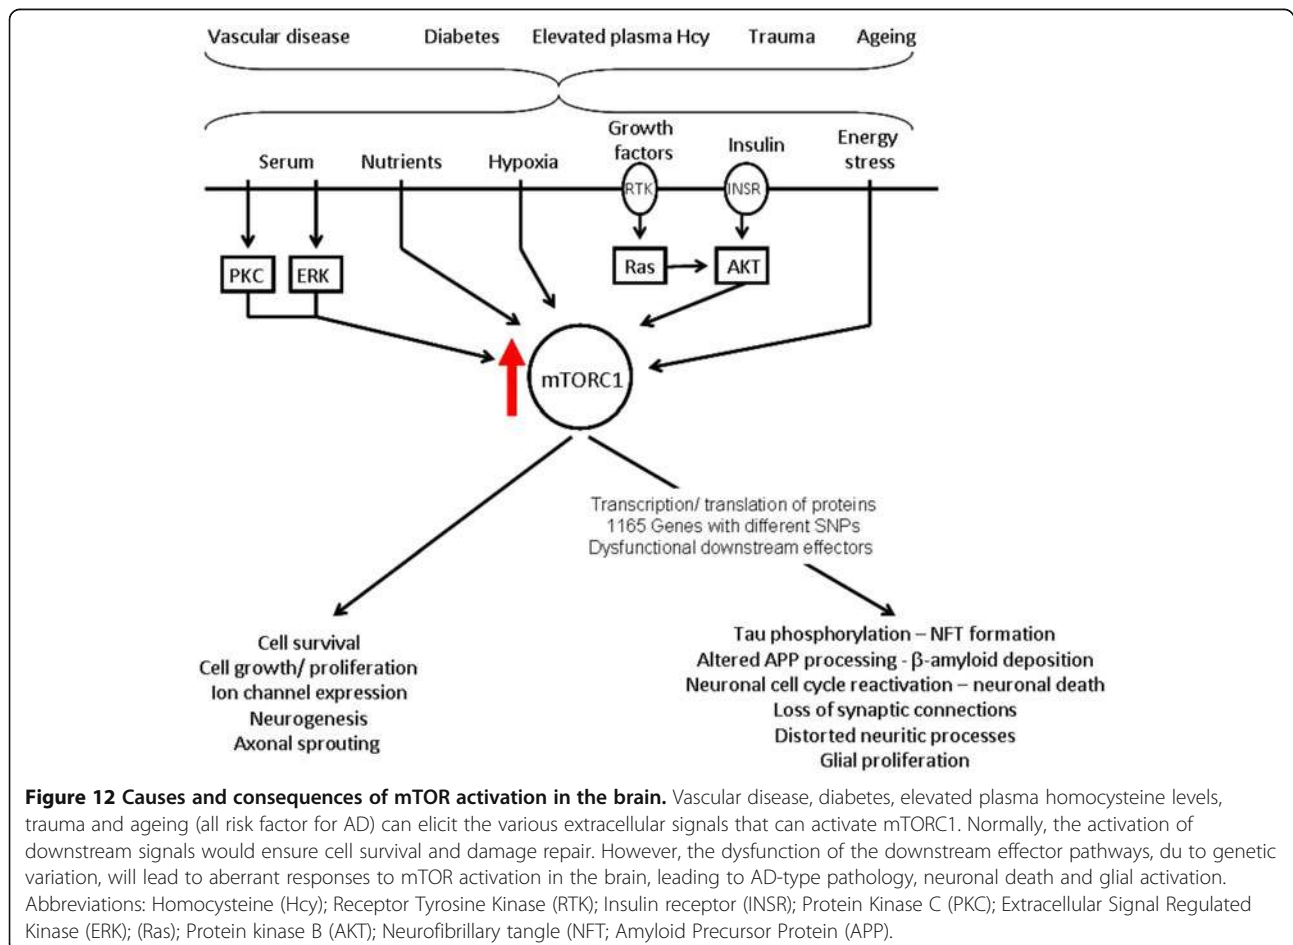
Vascular disease Diabetes Elevated plasma Hcy Trauma Ageing

Serum Nutrients Hypoxia Growth factors Insulin Energy stress

RTK INSR

PKC ERK Ras AKT

mTORC1

Transcription/ translation of proteins
1165 Genes with different SNPs
Dysfunctional downstream effectors

Cell survival
Cell growth/ proliferation
Ion channel expression
Neurogenesis
Axonal sprouting

Tau phosphorylation – NFT formation
Altered APP processing - $\beta$-amyloid deposition
Neuronal cell cycle reactivation – neuronal death
Loss of synaptic connections
Distorted neuritic processes
Glial proliferation

**Figure 12 Causes and consequences of mTOR activation in the brain.** Vascular disease, diabetes, elevated plasma homocysteine levels, trauma and ageing (all risk factor for AD) can elicit the various extracellular signals that can activate mTORC1. Normally, the activation of downstream signals would ensure cell survival and damage repair. However, the dysfunction of the downstream effector pathways, du to genetic variation, will lead to aberrant responses to mTOR activation in the brain, leading to AD-type pathology, neuronal death and glial activation. Abbreviations: Homocysteine (Hcy); Receptor Tyrosine Kinase (RTK); Insulin receptor (INSR); Protein Kinase C (PKC); Extracellular Signal Regulated Kinase (ERK); (Ras); Protein kinase B (AKT); Neurofibrillary tangle (NFT; Amyloid Precursor Protein (APP).